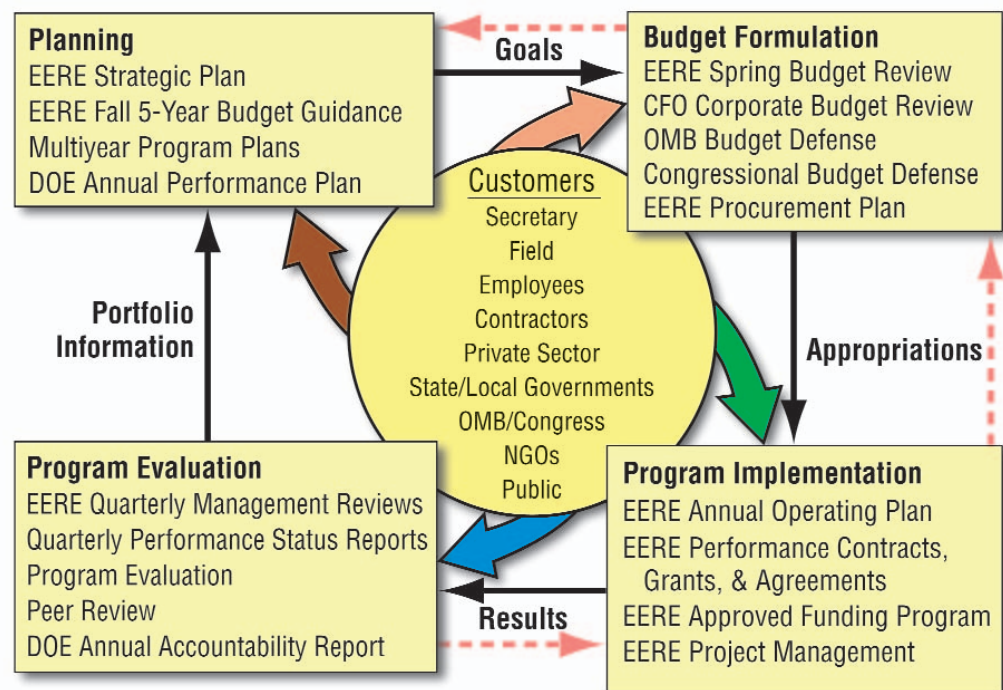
Planning
EERE Strategic Plan
EERE Fall 5-Year Budget Guidance
Multiyear Program Plans
DOE Annual Performance Plan

Goals

Budget Formulation
EERE Spring Budget Review
CFO Corporate Budget Review
OMB Budget Defense
Congressional Budget Defense
EERE Procurement Plan

Customers
Secretary
Field
Employees
Contractors
Private Sector
State/Local Governments
OMB/Congress
NGOs
Public

Portfolio Information

Appropriations

Program Evaluation
EERE Quarterly Management Reviews
Quarterly Performance Status Reports
Program Evaluation
Peer Review
DOE Annual Accountability Report

Results

Program Implementation
EERE Annual Operating Plan
EERE Performance Contracts, Grants, & Agreements
EERE Approved Funding Program
EERE Project Management